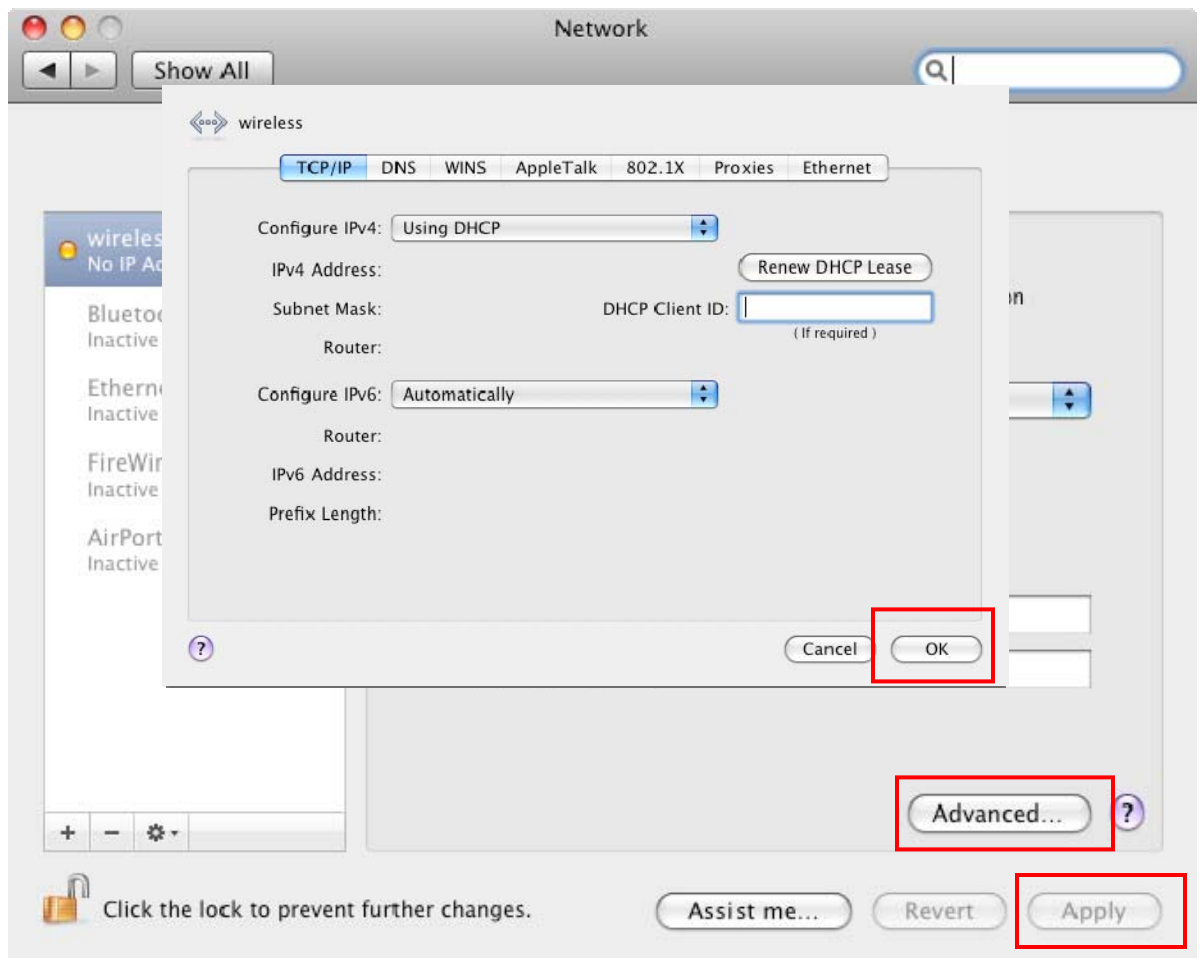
Network

Show All

wireless

TCP/IP | DNS | WINS | AppleTalk | 802.1X | Proxies | Ethernet

Configure IPv4: Using DHCP

IPv4 Address:

Renew DHCP Lease

Subnet Mask:

DHCP Client ID:

( If required )

Router:

Configure IPv6: Automatically

Router:

IPv6 Address:

Prefix Length:

?

Cancel

OK

wireles
No IP Ad

Blueto
Inactive

Etherne
Inactive

FireWir
Inactive

AirPort
Inactive

on

+ − ⚙

Advanced...

?

Click the lock to prevent further changes.

Assist me...

Revert

Apply